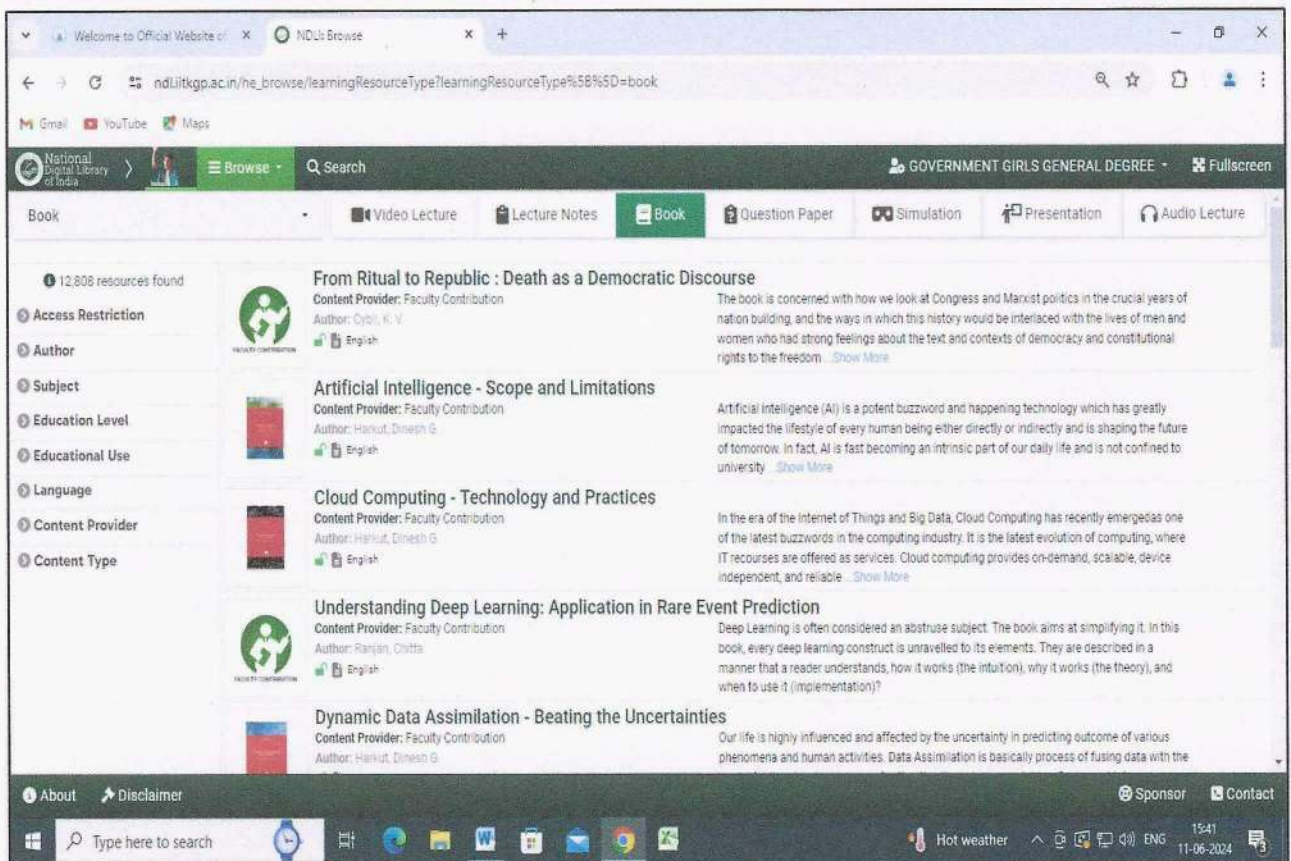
Welcome to Official Website of × NDLI: Browse × +

ndl.iitkgp.ac.in/he_browse/learningResourceType?learningResourceType%5B%5D=book

Gmail YouTube Maps

National Digital Library of India ≡ Browse Search GOVERNMENT GIRLS GENERAL DEGREE Fullscreen

Book Video Lecture Lecture Notes Book Question Paper Simulation Presentation Audio Lecture

12,808 resources found
Access Restriction
Author
Subject
Education Level
Educational Use
Language
Content Provider
Content Type

From Ritual to Republic : Death as a Democratic Discourse
Content Provider: Faculty Contribution
Author: Cybil, K. V.
English
The book is concerned with how we look at Congress and Marxist politics in the crucial years of nation building, and the ways in which this history would be interlaced with the lives of men and women who had strong feelings about the text and contexts of democracy and constitutional rights to the freedom ...Show More

Artificial Intelligence - Scope and Limitations
Content Provider: Faculty Contribution
Author: Harkut, Dinesh G.
English
Artificial intelligence (AI) is a potent buzzword and happening technology which has greatly impacted the lifestyle of every human being either directly or indirectly and is shaping the future of tomorrow. In fact, AI is fast becoming an intrinsic part of our daily life and is not confined to university ...Show More

Cloud Computing - Technology and Practices
Content Provider: Faculty Contribution
Author: Harkut, Dinesh G.
English
In the era of the Internet of Things and Big Data, Cloud Computing has recently emergedas one of the latest buzzwords in the computing industry. It is the latest evolution of computing, where IT recourses are offered as services. Cloud computing provides on-demand, scalable, device independent, and reliable ...Show More

Understanding Deep Learning: Application in Rare Event Prediction
Content Provider: Faculty Contribution
Author: Ranjan, Chitta
English
Deep Learning is often considered an abstruse subject. The book aims at simplifying it. In this book, every deep learning construct is unravelled to its elements. They are described in a manner that a reader understands, how it works (the intuition), why it works (the theory), and when to use it (implementation)?

Dynamic Data Assimilation - Beating the Uncertainties
Content Provider: Faculty Contribution
Author: Harkut, Dinesh G.
Our life is highly influenced and affected by the uncertainty in predicting outcome of various phenomena and human activities. Data Assimilation is basically process of fusing data with the

About Disclaimer Sponsor Contact

Type here to search Hot weather ENG 15:41 11-06-2024